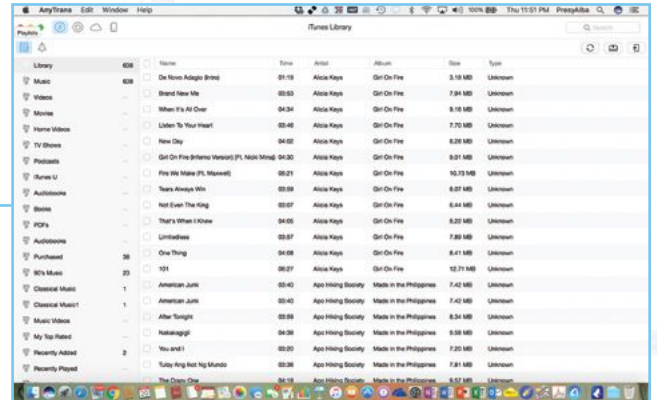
AnyTrans Edit Window Help

100% Thu 11:51 PM PressAlba

iTunes Library

Playlists

Search

| | Name | Time | Artist | Album | Size | Type |
|---|---|---|---|---|---|---|
| | De Novo Adagio (Intro) | 01:19 | Alicia Keys | Girl On Fire | 3.18 MB | Unknown |
| | Brand New Me | 03:53 | Alicia Keys | Girl On Fire | 7.94 MB | Unknown |
| | When It's All Over | 04:34 | Alicia Keys | Girl On Fire | 9.16 MB | Unknown |
| | Listen To Your Heart | 03:46 | Alicia Keys | Girl On Fire | 7.70 MB | Unknown |
| | New Day | 04:02 | Alicia Keys | Girl On Fire | 8.26 MB | Unknown |
| | Girl On Fire (Inferno Version) [Ft. Nicki Minaj] | 04:30 | Alicia Keys | Girl On Fire | 9.01 MB | Unknown |
| | Fire We Make (Ft. Maxwell) | 05:21 | Alicia Keys | Girl On Fire | 10.73 MB | Unknown |
| | Tears Always Win | 03:59 | Alicia Keys | Girl On Fire | 8.07 MB | Unknown |
| | Not Even The King | 03:07 | Alicia Keys | Girl On Fire | 6.44 MB | Unknown |
| | That's When I Knew | 04:05 | Alicia Keys | Girl On Fire | 8.22 MB | Unknown |
| | Limitedless | 03:57 | Alicia Keys | Girl On Fire | 7.89 MB | Unknown |
| | One Thing | 04:06 | Alicia Keys | Girl On Fire | 8.41 MB | Unknown |
| | 101 | 06:27 | Alicia Keys | Girl On Fire | 12.71 MB | Unknown |
| | American Junk | 03:40 | Apo Hiking Society | Made in the Philippines | 7.42 MB | Unknown |
| | American Junk | 03:40 | Apo Hiking Society | Made in the Philippines | 7.42 MB | Unknown |
| | After Tonight | 04:08 | Apo Hiking Society | Made in the Philippines | 8.34 MB | Unknown |
| | Nakakagigil | 04:38 | Apo Hiking Society | Made in the Philippines | 9.58 MB | Unknown |
| | You and I | 03:20 | Apo Hiking Society | Made in the Philippines | 7.20 MB | Unknown |
| | Tuloy Ang Ikot Ng Mundo | 03:36 | Apo Hiking Society | Made in the Philippines | 7.81 MB | Unknown |
| | The Crazy One | 04:18 | Apo Hiking Society | Made in the Philippines | 8.57 MB | Unknown |

Library 608
Music 608
Videos
Movies
Home Videos
TV Shows
Podcasts
iTunes U
Audiobooks
Books
PDFs
Audiobooks
Purchased 38
90's Music 23
Classical Music 1
Classical Music1 1
Music Videos
My Top Rated
Recently Added 2
Recently Played